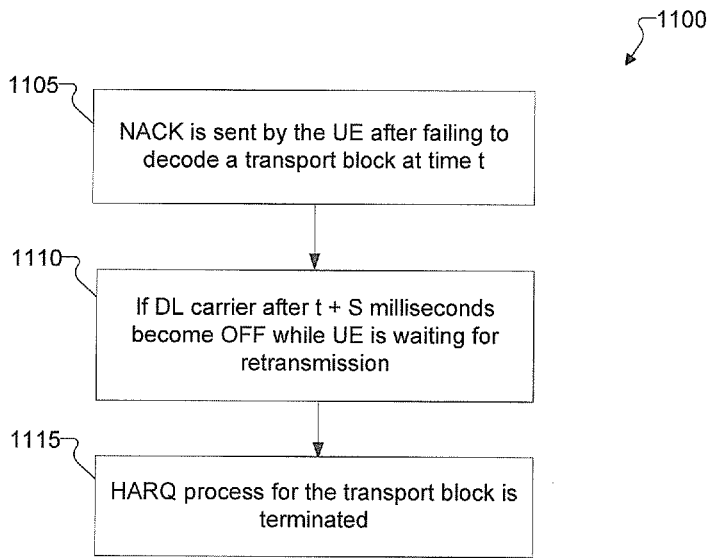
1100

1105

NACK is sent by the UE after failing to decode a transport block at time t

1110

If DL carrier after t + S milliseconds become OFF while UE is waiting for retransmission

1115

HARQ process for the transport block is terminated